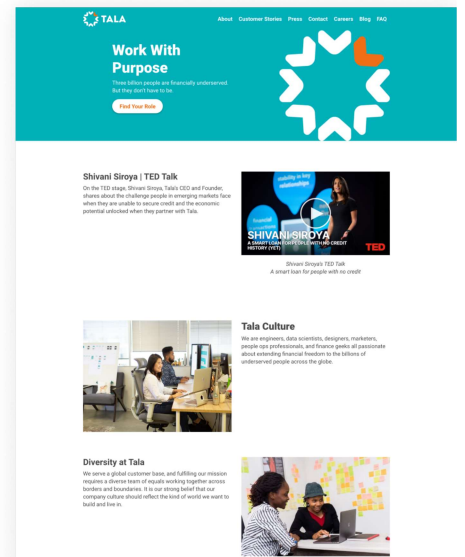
TALA

About Customer Stories Press Contact Careers Blog FAQ

Work With Purpose

Three billion people are financially underserved. But they don't have to be.

Find Your Role

Shivani Siroya | TED Talk

On the TED stage, Shivani Siroya, Tala's CEO and Founder, shares about the challenge people in emerging markets face when they are unable to secure credit and the economic potential unlocked when they partner with Tala.

visibility to key relationships

SHIVANI SIROYA
A SMART LOAN FOR PEOPLE WITH NO CREDIT HISTORY (YET)

TED

Shivani Siroya's TED Talk
A smart loan for people with no credit

Tala Culture

We are engineers, data scientists, designers, marketers, people ops professionals, and finance geeks all passionate about extending financial freedom to the billions of underserved people across the globe.

Diversity at Tala

We serve a global customer base, and fulfilling our mission requires a diverse team of equals working together across borders and boundaries. It is our strong belief that our company culture should reflect the kind of world we want to build and live in.